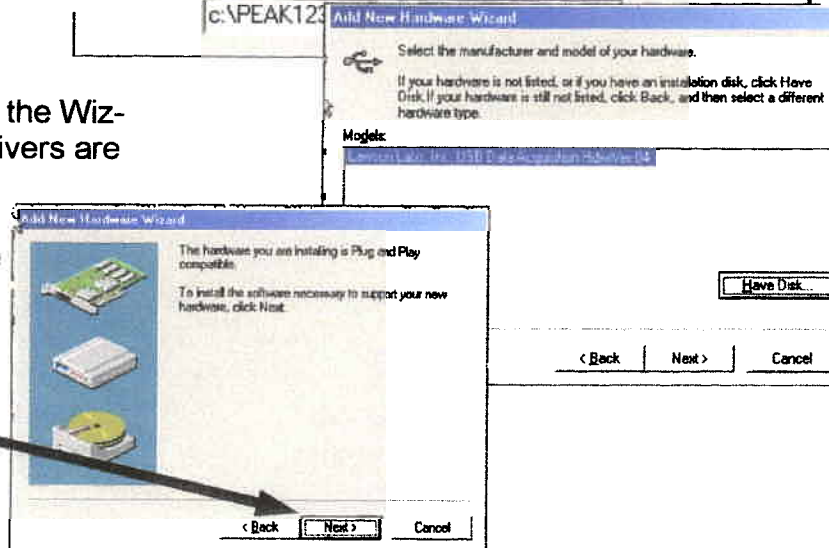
c:\PEAK123

Add New Hardware Wizard

Select the manufacturer and model of your hardware.

If your hardware is not listed, or if you have an installation disk, click Have Disk. If your hardware is still not listed, click Back, and then select a different hardware type.

Models:

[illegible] USB DataAcquisition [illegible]

Have Disk...

< Back Next > Cancel

the Wizivers are

Add New Hardware Wizard

The hardware you are installing is Plug and Play compatible.

To install the software necessary to support your new hardware, click Next.

< Back Next > Cancel